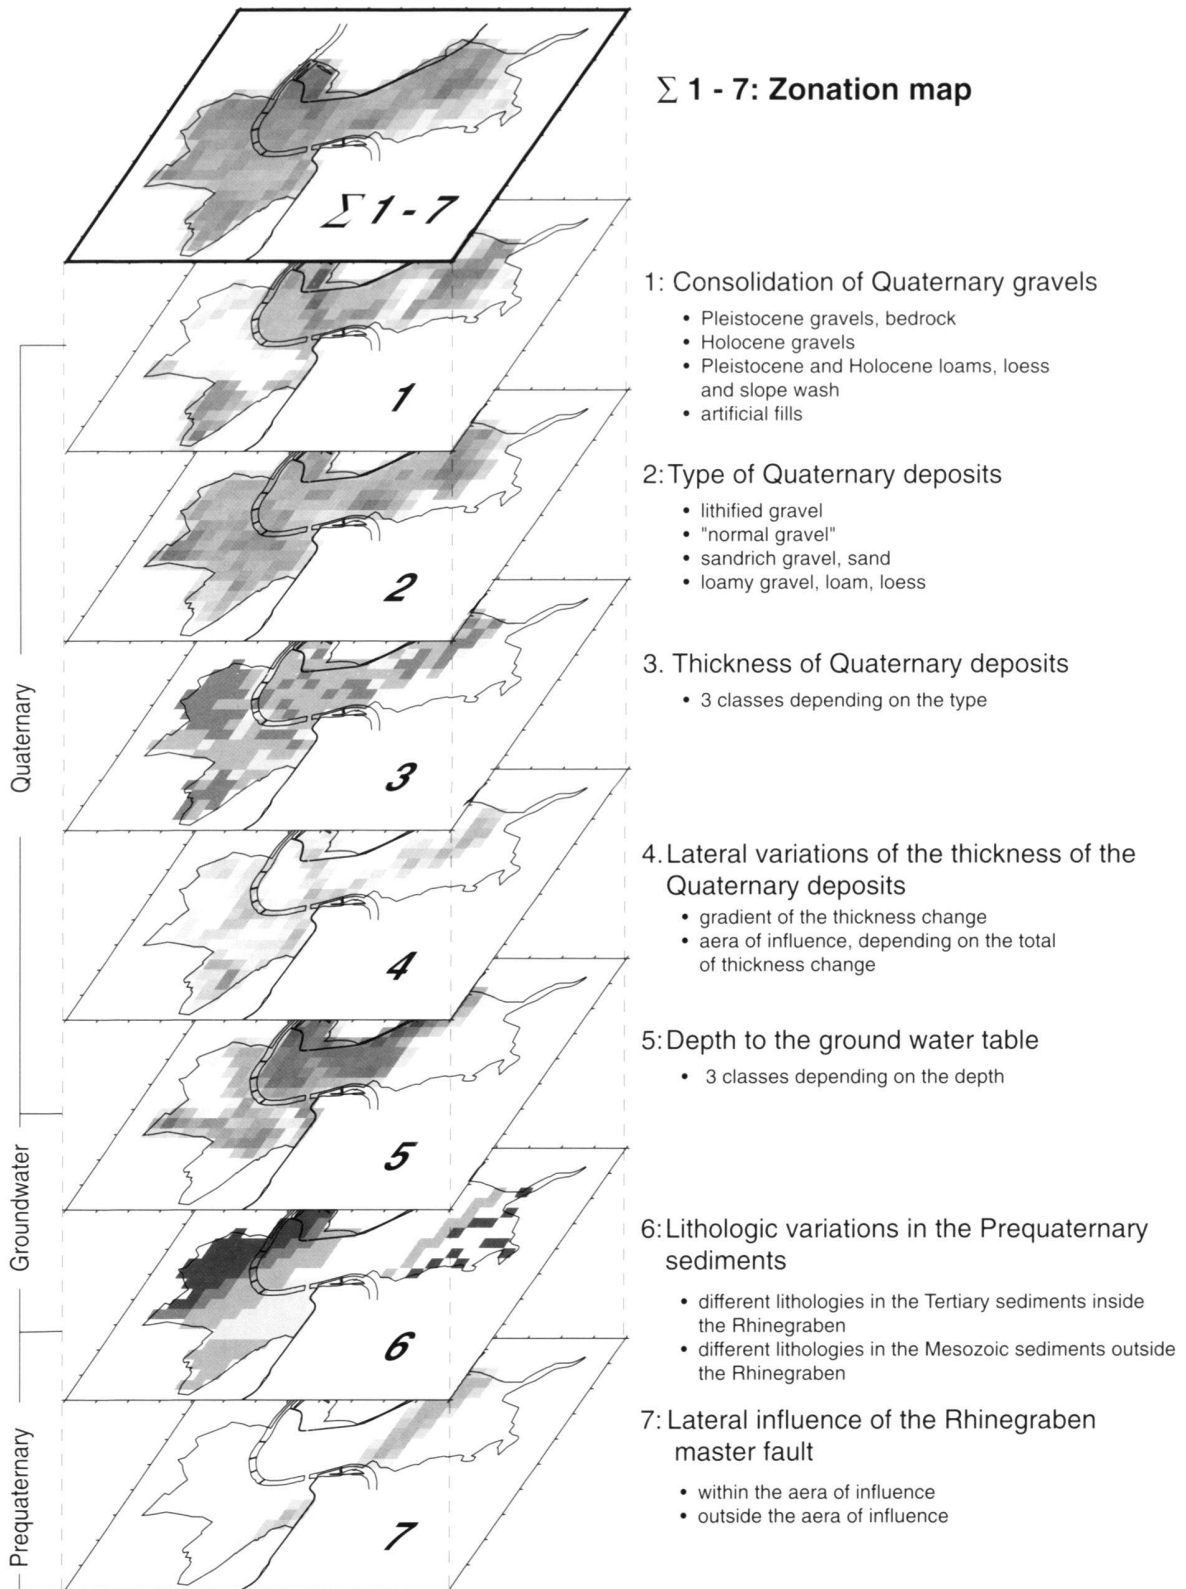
$\sum 1-7$

1

2

3

4

5

6

7

Quaternary

Groundwater

Prequaternary

$\sum$ 1 - 7: Zonation map

1: Consolidation of Quaternary gravels
• Pleistocene gravels, bedrock
• Holocene gravels
• Pleistocene and Holocene loams, loess and slope wash
• artificial fills

2: Type of Quaternary deposits
• lithified gravel
• "normal gravel"
• sandrich gravel, sand
• loamy gravel, loam, loess

3. Thickness of Quaternary deposits
• 3 classes depending on the type

4. Lateral variations of the thickness of the Quaternary deposits
• gradient of the thickness change
• aera of influence, depending on the total of thickness change

5: Depth to the ground water table
• 3 classes depending on the depth

6: Lithologic variations in the Prequaternary sediments
• different lithologies in the Tertiary sediments inside the Rhinegraben
• different lithologies in the Mesozoic sediments outside the Rhinegraben

7: Lateral influence of the Rhinegraben master fault
• within the aera of influence
• outside the aera of influence